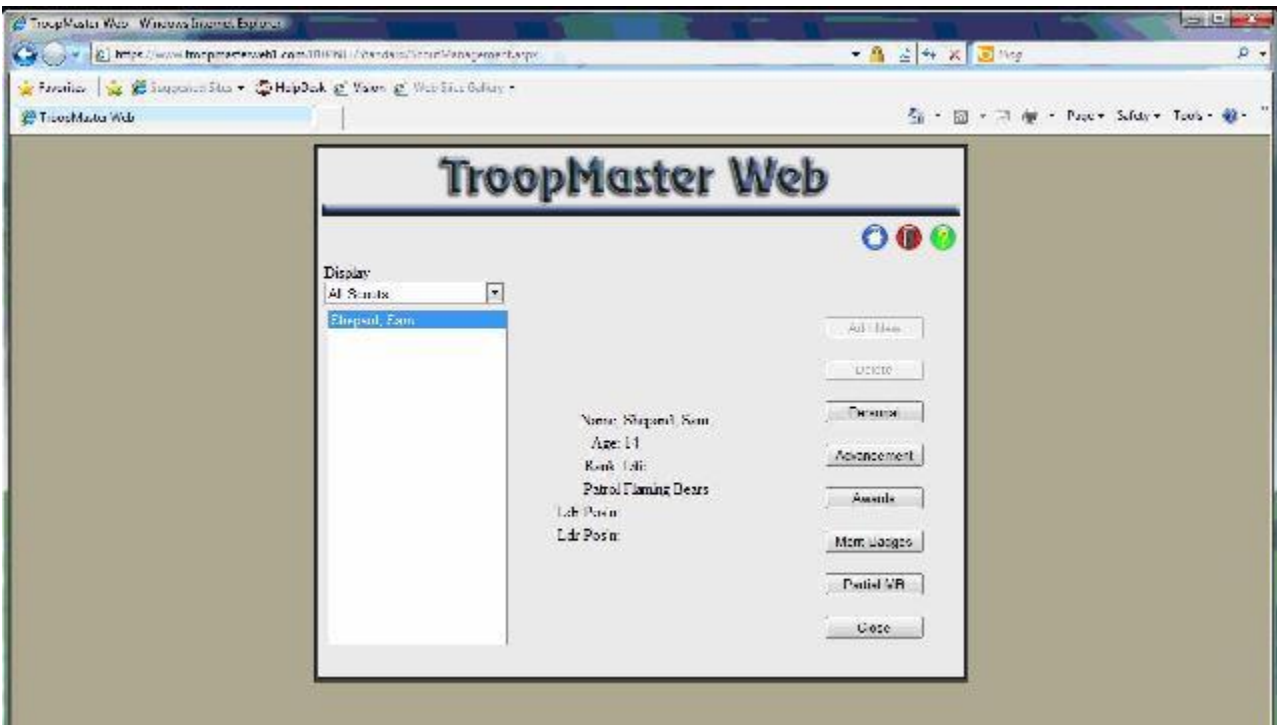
TroopMaster Web - Windows Internet Explorer

https://www.troopmasterweb1.com/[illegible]/ScoutManagement.aspx

Bing

Favorites | Suggested Sites ▾ HelpDesk Voice Web Slice Gallery ▾

TroopMaster Web

Page ▾ Safety ▾ Tools ▾

TroopMaster Web

Display
All Scouts

Shepard, Sam

Add New

Delete

Name: Shepard, Sam
Age: 14
Rank: Life
Patrol Flaming Bears
Ldr Posn:
Ldr Posn:

Personal

Advancement

Awards

Merit Badges

Partial MB

Close